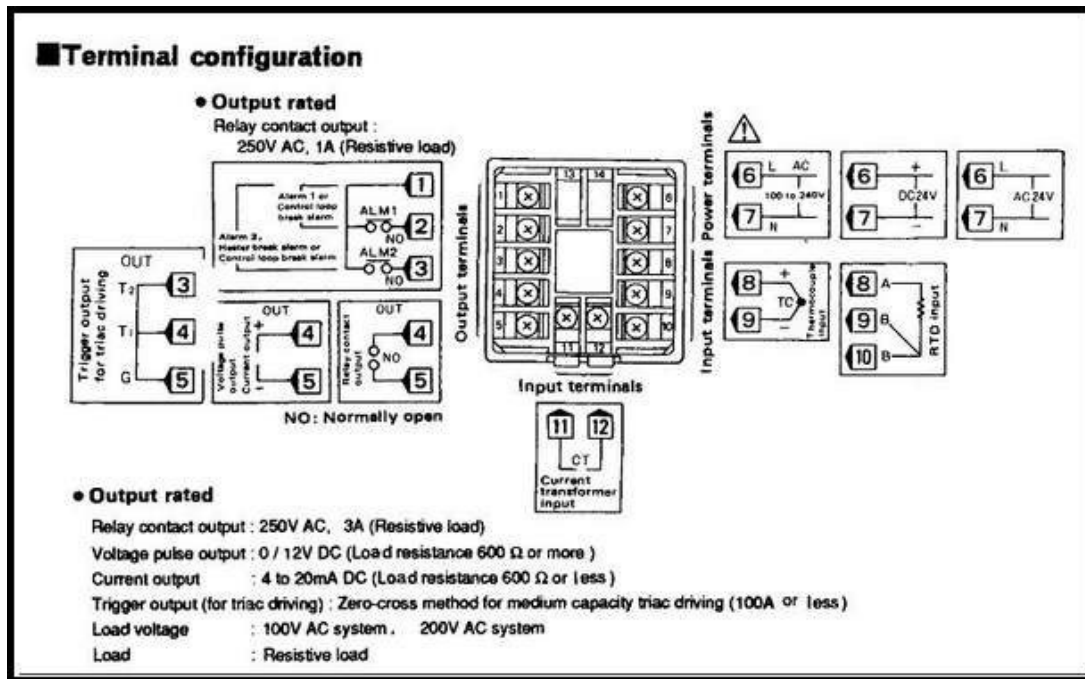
■Terminal configuration

• Output rated
Relay contact output :
250V AC, 1A (Resistive load)

Alarm 1 or Control loop break alarm
Alarm 2, Heater break alarm or Control loop break alarm
1
ALM1
2
NO
ALM2
3
NO

Trigger output for triac driving
OUT
$T_2$ 3
$T_1$ 4
G 5

Voltage pulse output Current output
OUT
+ 4
− 5

Relay contact output
OUT
4
NO
5

NO: Normally open

Output terminals
13 14
1 6
2 7
3 8
4 9
5 10
11 12

Input terminals

11 12
CT
Current transformer input

Power terminals
6 L AC
100 to 240V
7 N

6 +
DC24V
7 −

6 L
AC24V
7 N

Input terminals
8 +
TC
Thermocouple input
9 −

8 A
9 B
10 B
RTD input

• Output rated
Relay contact output : 250V AC, 3A (Resistive load)
Voltage pulse output : 0 / 12V DC (Load resistance 600 Ω or more )
Current output : 4 to 20mA DC (Load resistance 600 Ω or less )
Trigger output (for triac driving) : Zero-cross method for medium capacity triac driving (100A or less)
Load voltage : 100V AC system , 200V AC system
Load : Resistive load